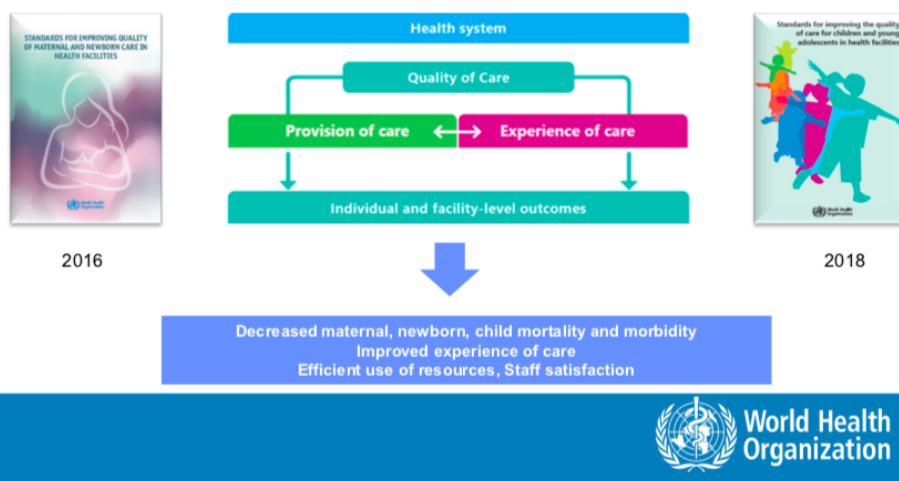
STANDARDS FOR IMPROVING QUALITY OF MATERNAL AND NEWBORN CARE IN HEALTH FACILITIES

World Health Organization

2016

Health system

Quality of Care

Provision of care

Experience of care

Individual and facility-level outcomes

Standards for improving the quality of care for children and young adolescents in health facilities

World Health Organization

2018

Decreased maternal, newborn, child mortality and morbidity
Improved experience of care
Efficient use of resources, Staff satisfaction

World Health Organization